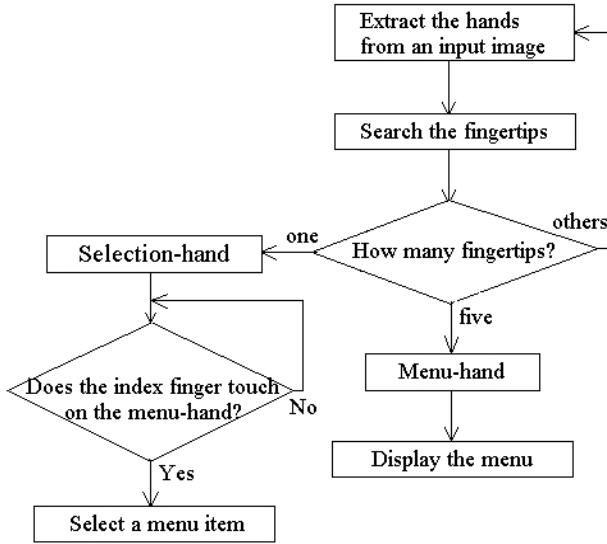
Extract the hands from an input image

Search the fingertips

How many fingertips?

others

one

Selection-hand

five

Menu-hand

Display the menu

Does the index finger touch on the menu-hand?

No

Yes

Select a menu item